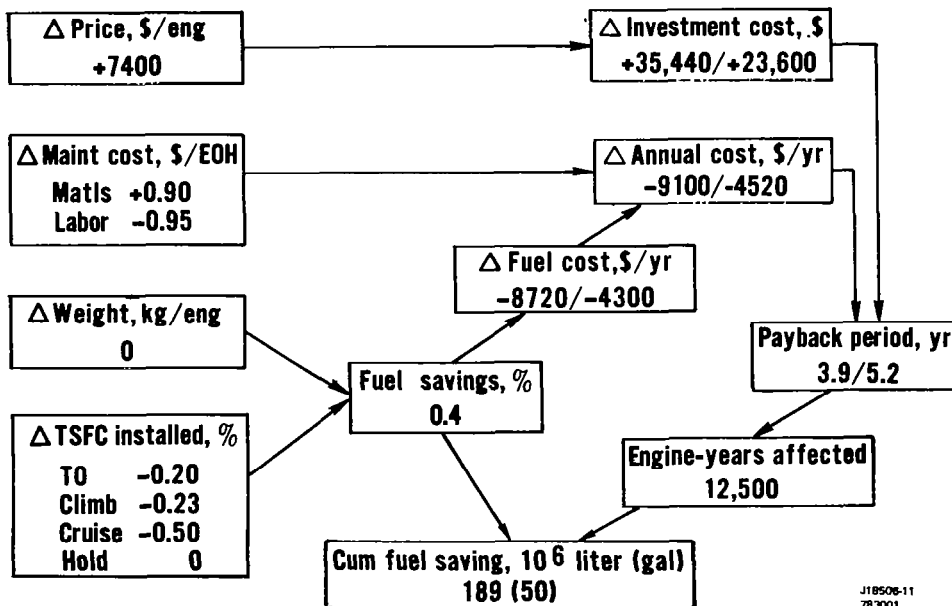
$\Delta$ Price, \$/eng
+7400

$\Delta$ Investment cost, \$
+35,440/+23,600

$\Delta$ Maint cost, \$/EOH
Matls +0.90
Labor −0.95

$\Delta$ Annual cost, \$/yr
−9100/−4520

$\Delta$ Fuel cost, \$/yr
−8720/−4300

$\Delta$ Weight, kg/eng
0

Payback period, yr
3.9/5.2

Fuel savings, %
0.4

$\Delta$ TSFC installed, %
TO −0.20
Climb −0.23
Cruise −0.50
Hold 0

Engine-years affected
12,500

Cum fuel saving, $10^6$ liter (gal)
189 (50)

J18506-11
783001